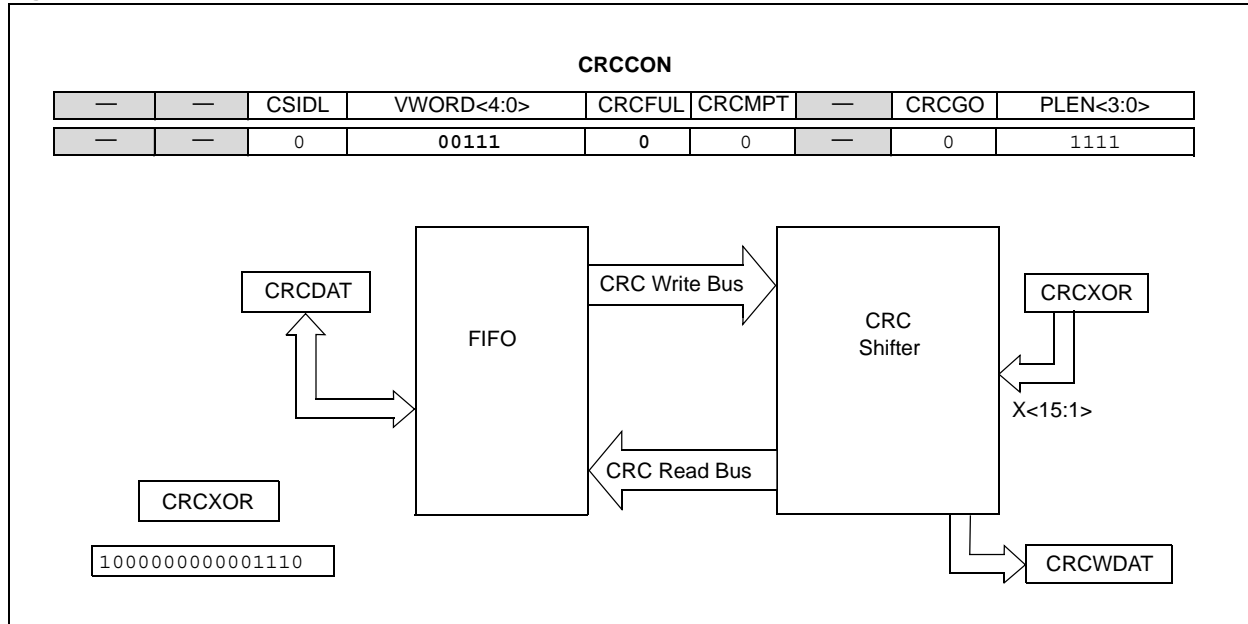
CRCCON

| — | — | CSIDL | VWORD<4:0> | CRCFUL | CRCMPT | — | CRCGO | PLEN<3:0> |
|---|---|---|---|---|---|---|---|---|
| — | — | 0 | 00111 | 0 | 0 | — | 0 | 1111 |

CRCDAT

FIFO

CRC Write Bus

CRC Read Bus

CRC Shifter

CRCXOR

X<15:1>

CRCXOR

1000000000001110

CRCWDAT